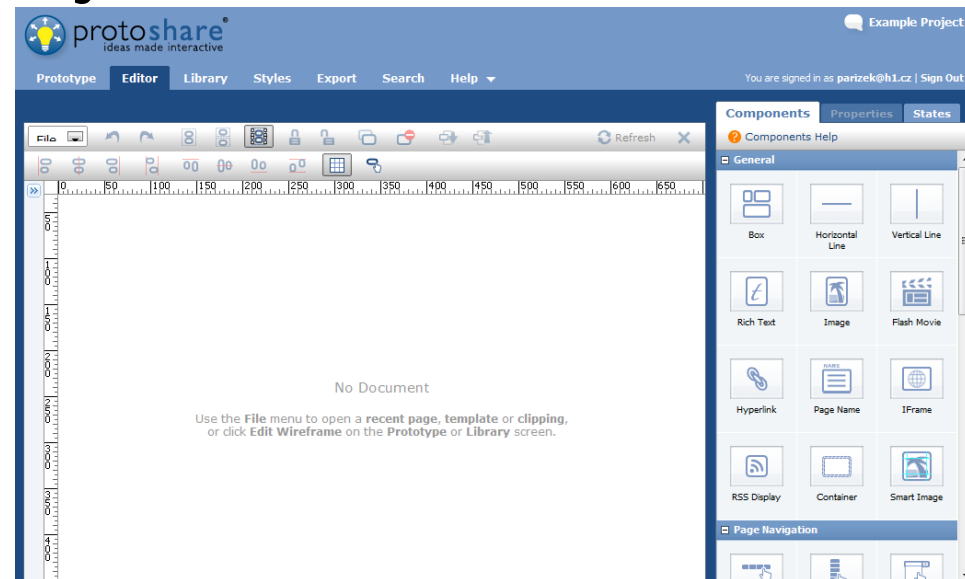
protoshare®
ideas made interactive

Example Project

Prototype Editor Library Styles Export Search Help

You are signed in as parizek@h1.cz | Sign Out

File

Refresh

0 50 100 150 200 250 300 350 400 450 500 550 600 650

50
100
150
200
250
300
350
400

No Document

Use the File menu to open a recent page, template or clipping, or click Edit Wireframe on the Prototype or Library screen.

Components Properties States

Components Help

General

Box
Horizontal Line
Vertical Line
Rich Text
Image
Flash Movie
Hyperlink
Page Name
IFrame
RSS Display
Container
Smart Image

Page Navigation